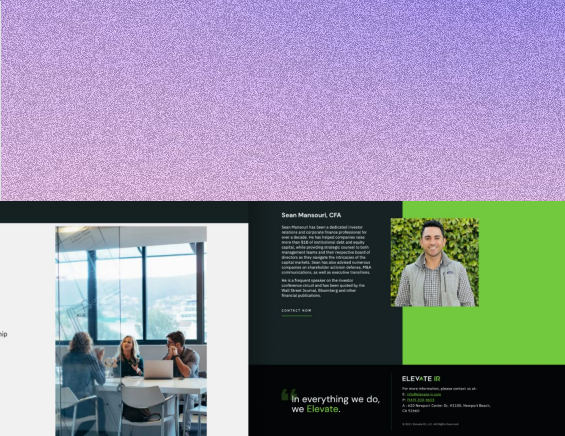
ip

Sean Mansouri, CFA

Sean Mansouri has been a dedicated investor relations and corporate finance professional for over a decade. He has helped companies raise more than $1B of institutional debt and equity capital, while providing strategic counsel to both management teams and their respective board of directors as they navigate the intricacies of the capital markets. Sean has also advised numerous companies on shareholder activism defense, M&A communications, as well as executive transitions.

He is a frequent speaker on the investor conference circuit and has been quoted by the Wall Street Journal, Bloomberg and other financial publications.

CONTACT NOW

In everything we do, we Elevate.

ELEVATE IR

For more information, please contact us at:
E: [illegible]
P: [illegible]
A: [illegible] Newport Center Dr. #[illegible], Newport Beach, CA 92660

© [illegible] Elevate IR, LLC. All Rights Reserved.